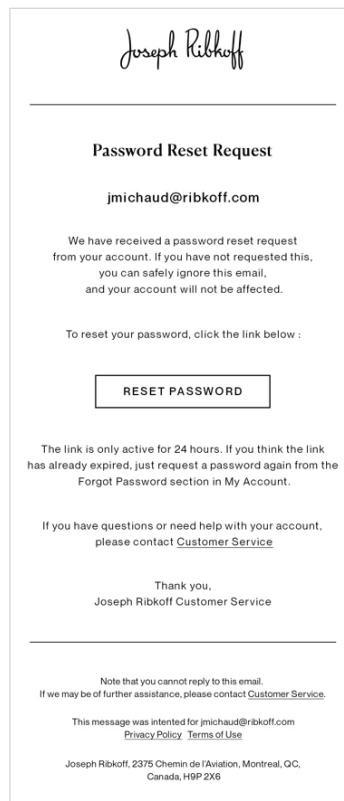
Joseph Ribkoff

Password Reset Request

jmichaud@ribkoff.com

We have received a password reset request from your account. If you have not requested this, you can safely ignore this email, and your account will not be affected.

To reset your password, click the link below :

RESET PASSWORD

The link is only active for 24 hours. If you think the link has already expired, just request a password again from the Forgot Password section in My Account.

If you have questions or need help with your account, please contact Customer Service

Thank you,
Joseph Ribkoff Customer Service

Note that you cannot reply to this email.
If we may be of further assistance, please contact Customer Service.

This message was intended for jmichaud@ribkoff.com
Privacy Policy Terms of Use

Joseph Ribkoff, 2375 Chemin de l'Aviation, Montreal, QC, Canada, H9P 2X6